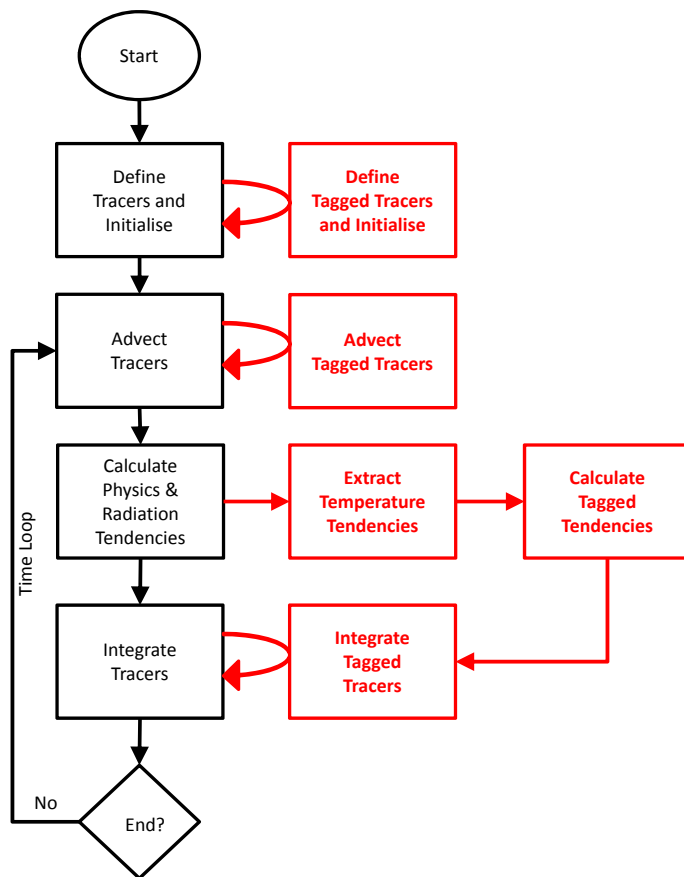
Start

Define Tracers and Initialise

Define Tagged Tracers and Initialise

Advect Tracers

Advect Tagged Tracers

Calculate Physics & Radiation Tendencies

Extract Temperature Tendencies

Calculate Tagged Tendencies

Time Loop

Integrate Tracers

Integrate Tagged Tracers

No

End?